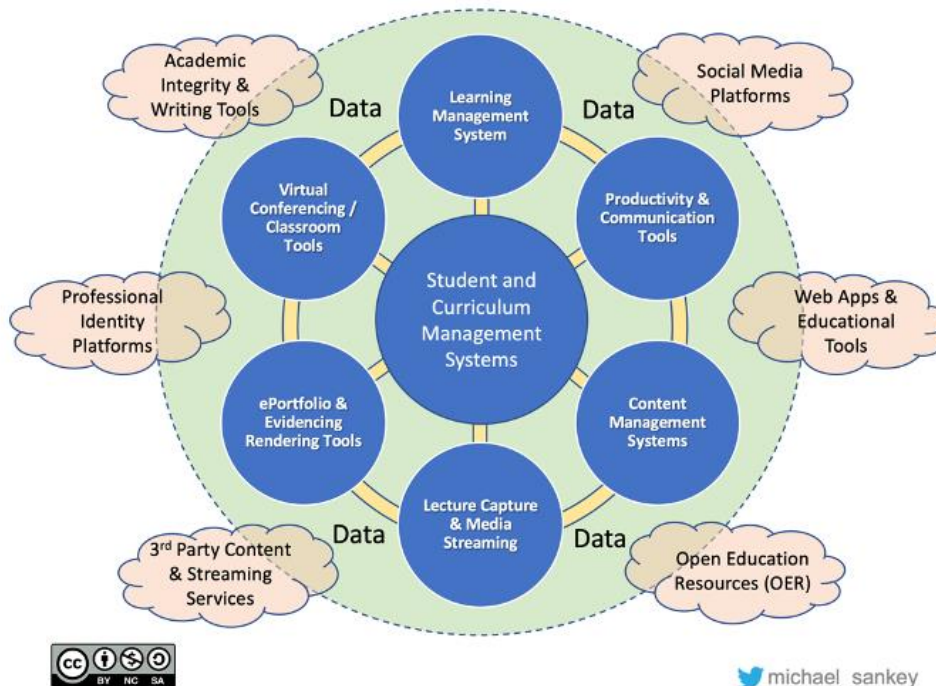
Academic Integrity & Writing Tools

Data

Learning Management System

Data

Social Media Platforms

Virtual Conferencing / Classroom Tools

Productivity & Communication Tools

Professional Identity Platforms

Student and Curriculum Management Systems

Web Apps & Educational Tools

ePortfolio & Evidencing Rendering Tools

Content Management Systems

Data

Lecture Capture & Media Streaming

Data

3$^{rd}$ Party Content & Streaming Services

Open Education Resources (OER)

BY NC SA

michael_sankey